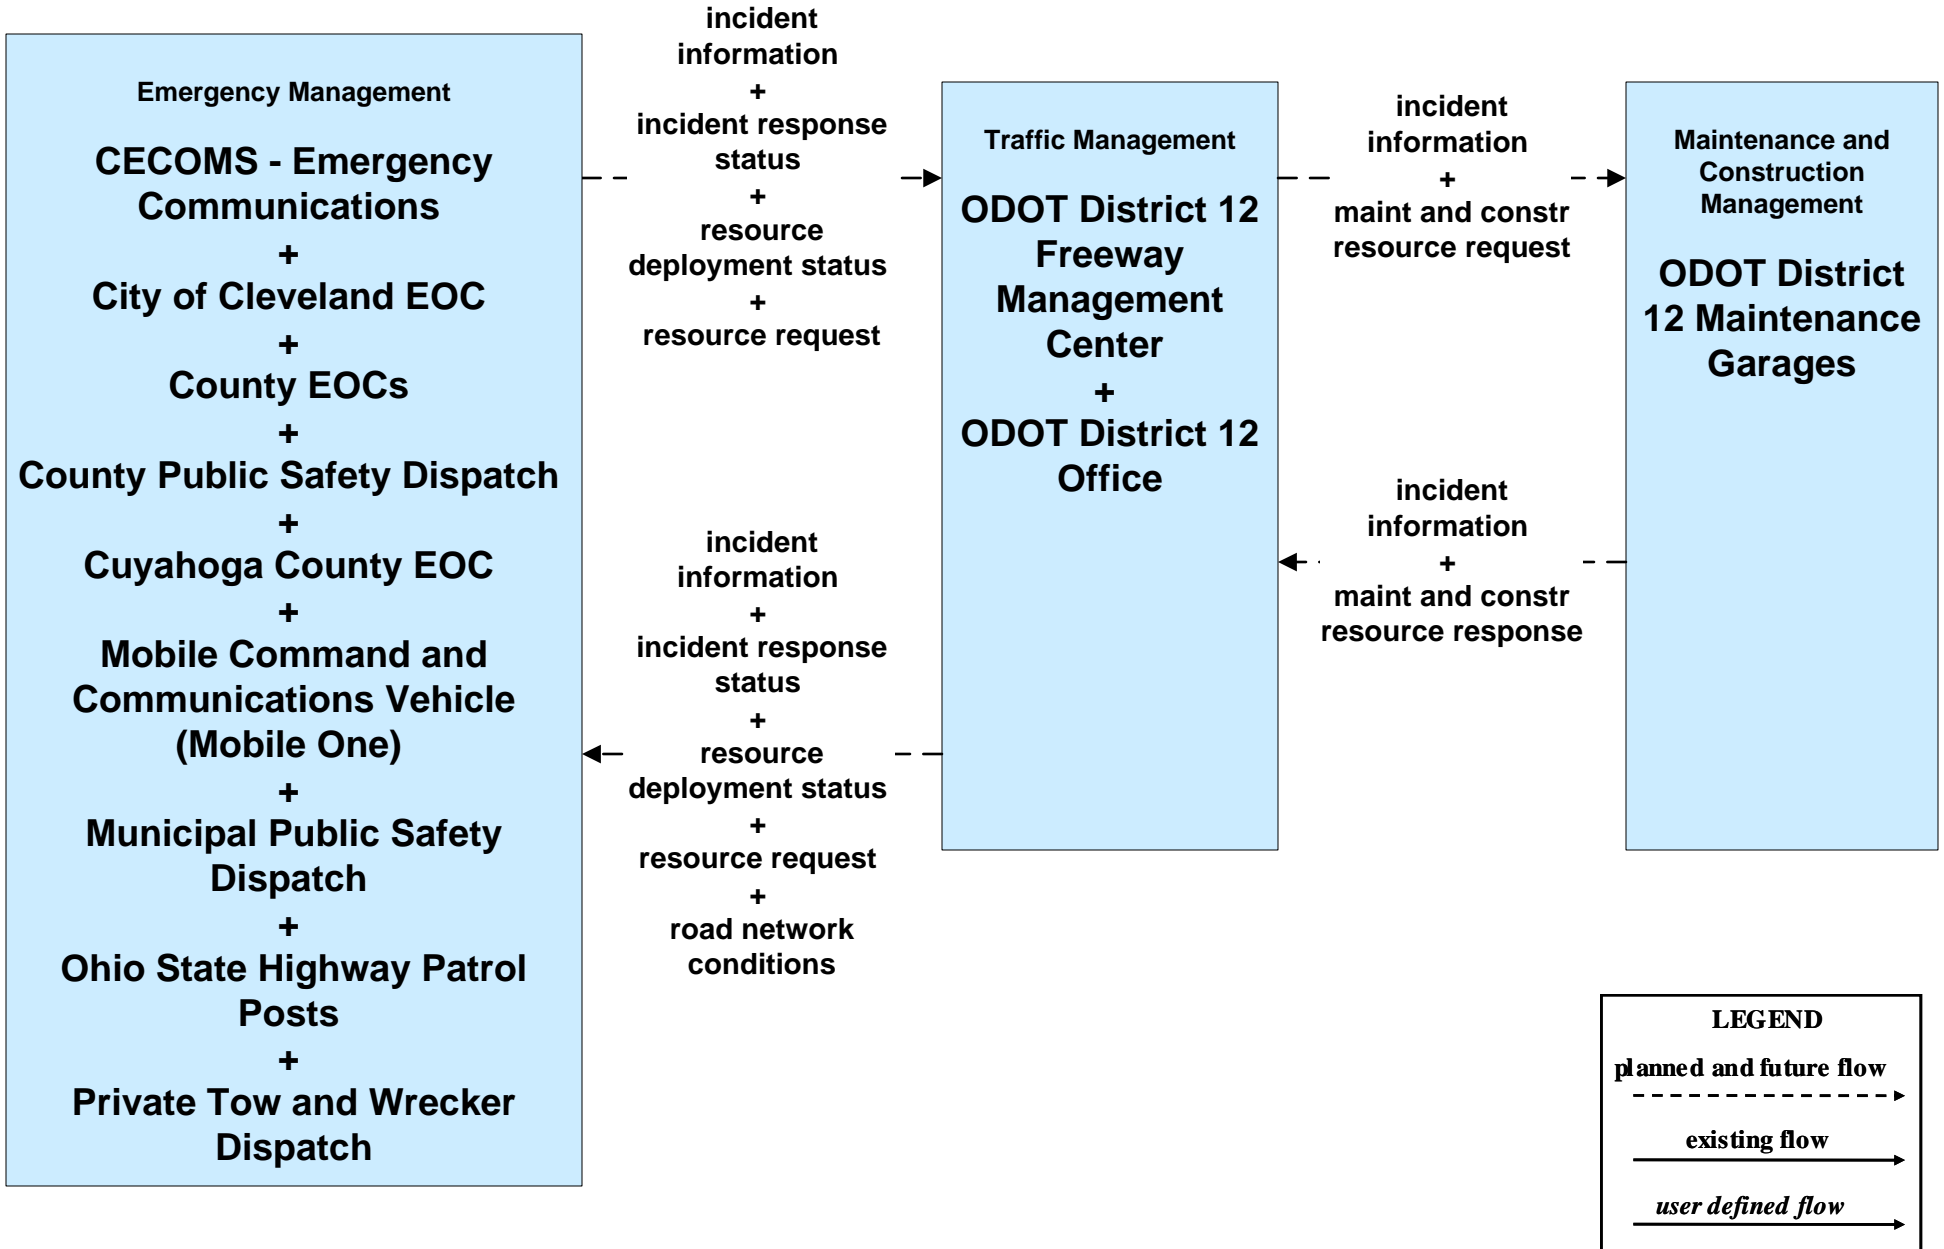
Emergency Management

CECOMS - Emergency Communications
+
City of Cleveland EOC
+
County EOCs
+
County Public Safety Dispatch
+
Cuyahoga County EOC
+
Mobile Command and Communications Vehicle (Mobile One)
+
Municipal Public Safety Dispatch
+
Ohio State Highway Patrol Posts
+
Private Tow and Wrecker Dispatch

incident information
+
incident response status
+
resource deployment status
+
resource request

incident information
+
incident response status
+
resource deployment status
+
resource request
+
road network conditions

Traffic Management

ODOT District 12 Freeway Management Center
+
ODOT District 12 Office

incident information
+
maint and constr resource request

incident information
+
maint and constr resource response

Maintenance and Construction Management

ODOT District 12 Maintenance Garages

LEGEND
planned and future flow
existing flow
user defined flow